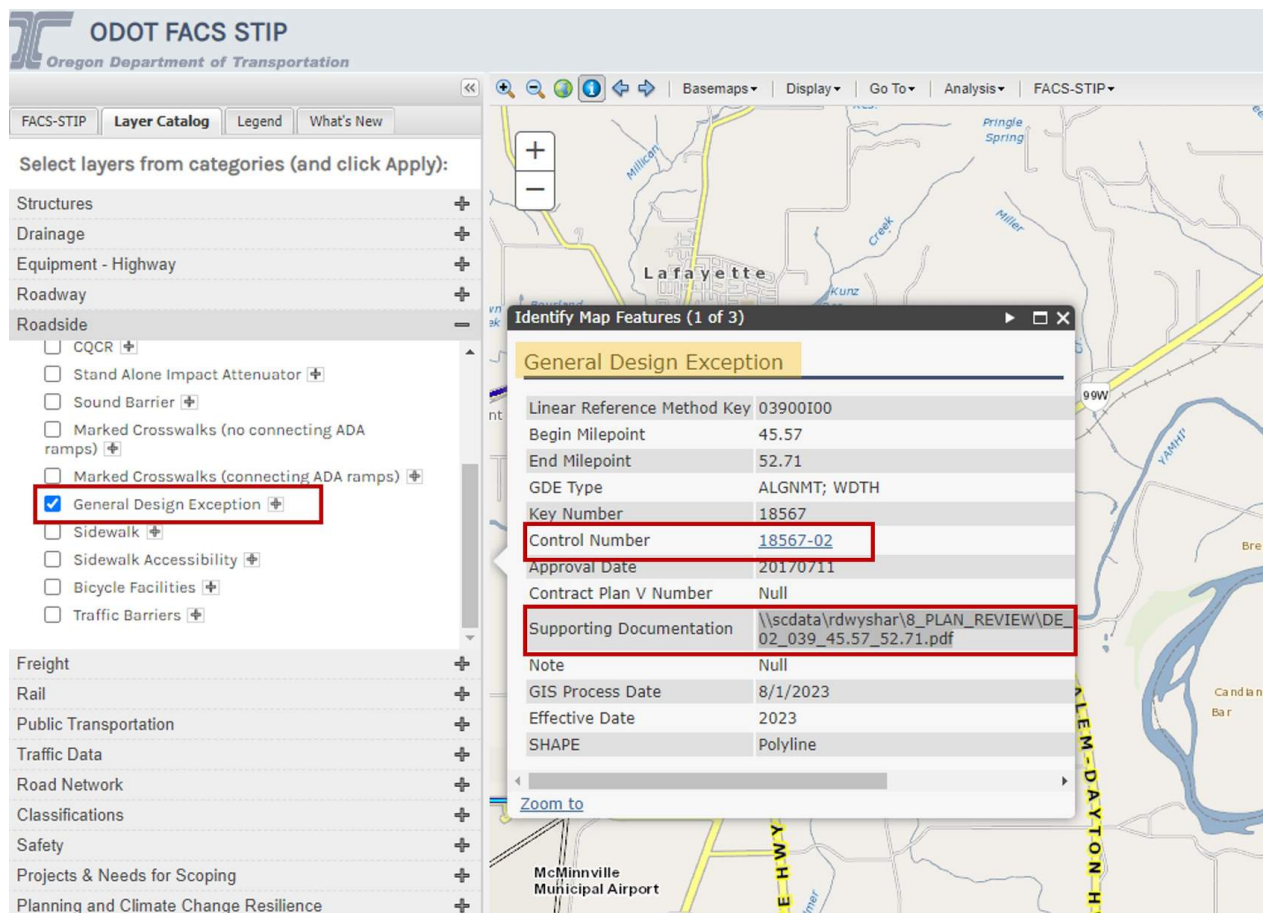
ODOT FACS STIP
Oregon Department of Transportation

Basemaps▾ | Display▾ | Go To▾ | Analysis▾ | FACS-STIP▾

FACS-STIP | Layer Catalog | Legend | What's New

Select layers from categories (and click Apply):

Structures
Drainage
Equipment - Highway
Roadway
Roadside
CQCR
Stand Alone Impact Attenuator
Sound Barrier
Marked Crosswalks (no connecting ADA ramps)
Marked Crosswalks (connecting ADA ramps)
General Design Exception
Sidewalk
Sidewalk Accessibility
Bicycle Facilities
Traffic Barriers
Freight
Rail
Public Transportation
Traffic Data
Road Network
Classifications
Safety
Projects & Needs for Scoping
Planning and Climate Change Resilience

Pringle Spring
Millican
Miller
Creek
Lafayette
Kunz
99W
YAMHILL
Bre
Candian Bar
ALEM-DAYTON H
HWY
McMinnville Municipal Airport

Identify Map Features (1 of 3)

General Design Exception

| | |
|---|---|
| Linear Reference Method Key | 03900I00 |
| Begin Milepoint | 45.57 |
| End Milepoint | 52.71 |
| GDE Type | ALGNMT; WDTH |
| Key Number | 18567 |
| Control Number | 18567-02 |
| Approval Date | 20170711 |
| Contract Plan V Number | Null |
| Supporting Documentation | \\scdata\rdwyshar\8_PLAN_REVIEW\DE_ 02_039_45.57_52.71.pdf |
| Note | Null |
| GIS Process Date | 8/1/2023 |
| Effective Date | 2023 |
| SHAPE | Polyline |

Zoom to